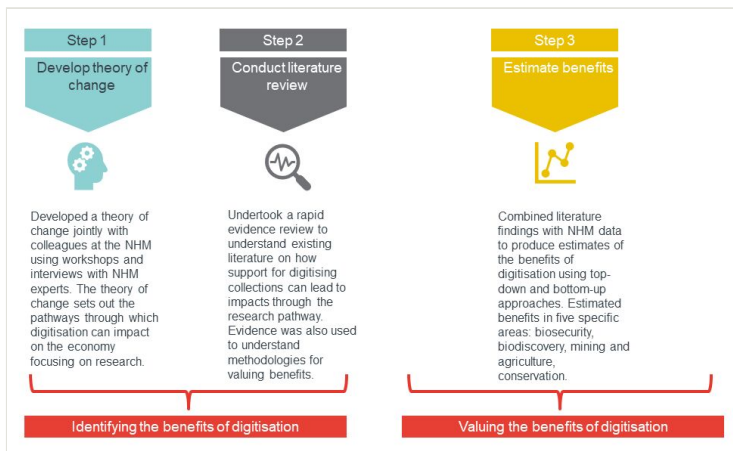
Step 1

Develop theory of change

Developed a theory of change jointly with colleagues at the NHM using workshops and interviews with NHM experts. The theory of change sets out the pathways through which digitisation can impact on the economy focusing on research.

Step 2

Conduct literature review

Undertook a rapid evidence review to understand existing literature on how support for digitising collections can lead to impacts through the research pathway. Evidence was also used to understand methodologies for valuing benefits.

Step 3

Estimate benefits

Combined literature findings with NHM data to produce estimates of the benefits of digitisation using top-down and bottom-up approaches. Estimated benefits in five specific areas: biosecurity, biodiscovery, mining and agriculture, conservation.

Identifying the benefits of digitisation

Valuing the benefits of digitisation